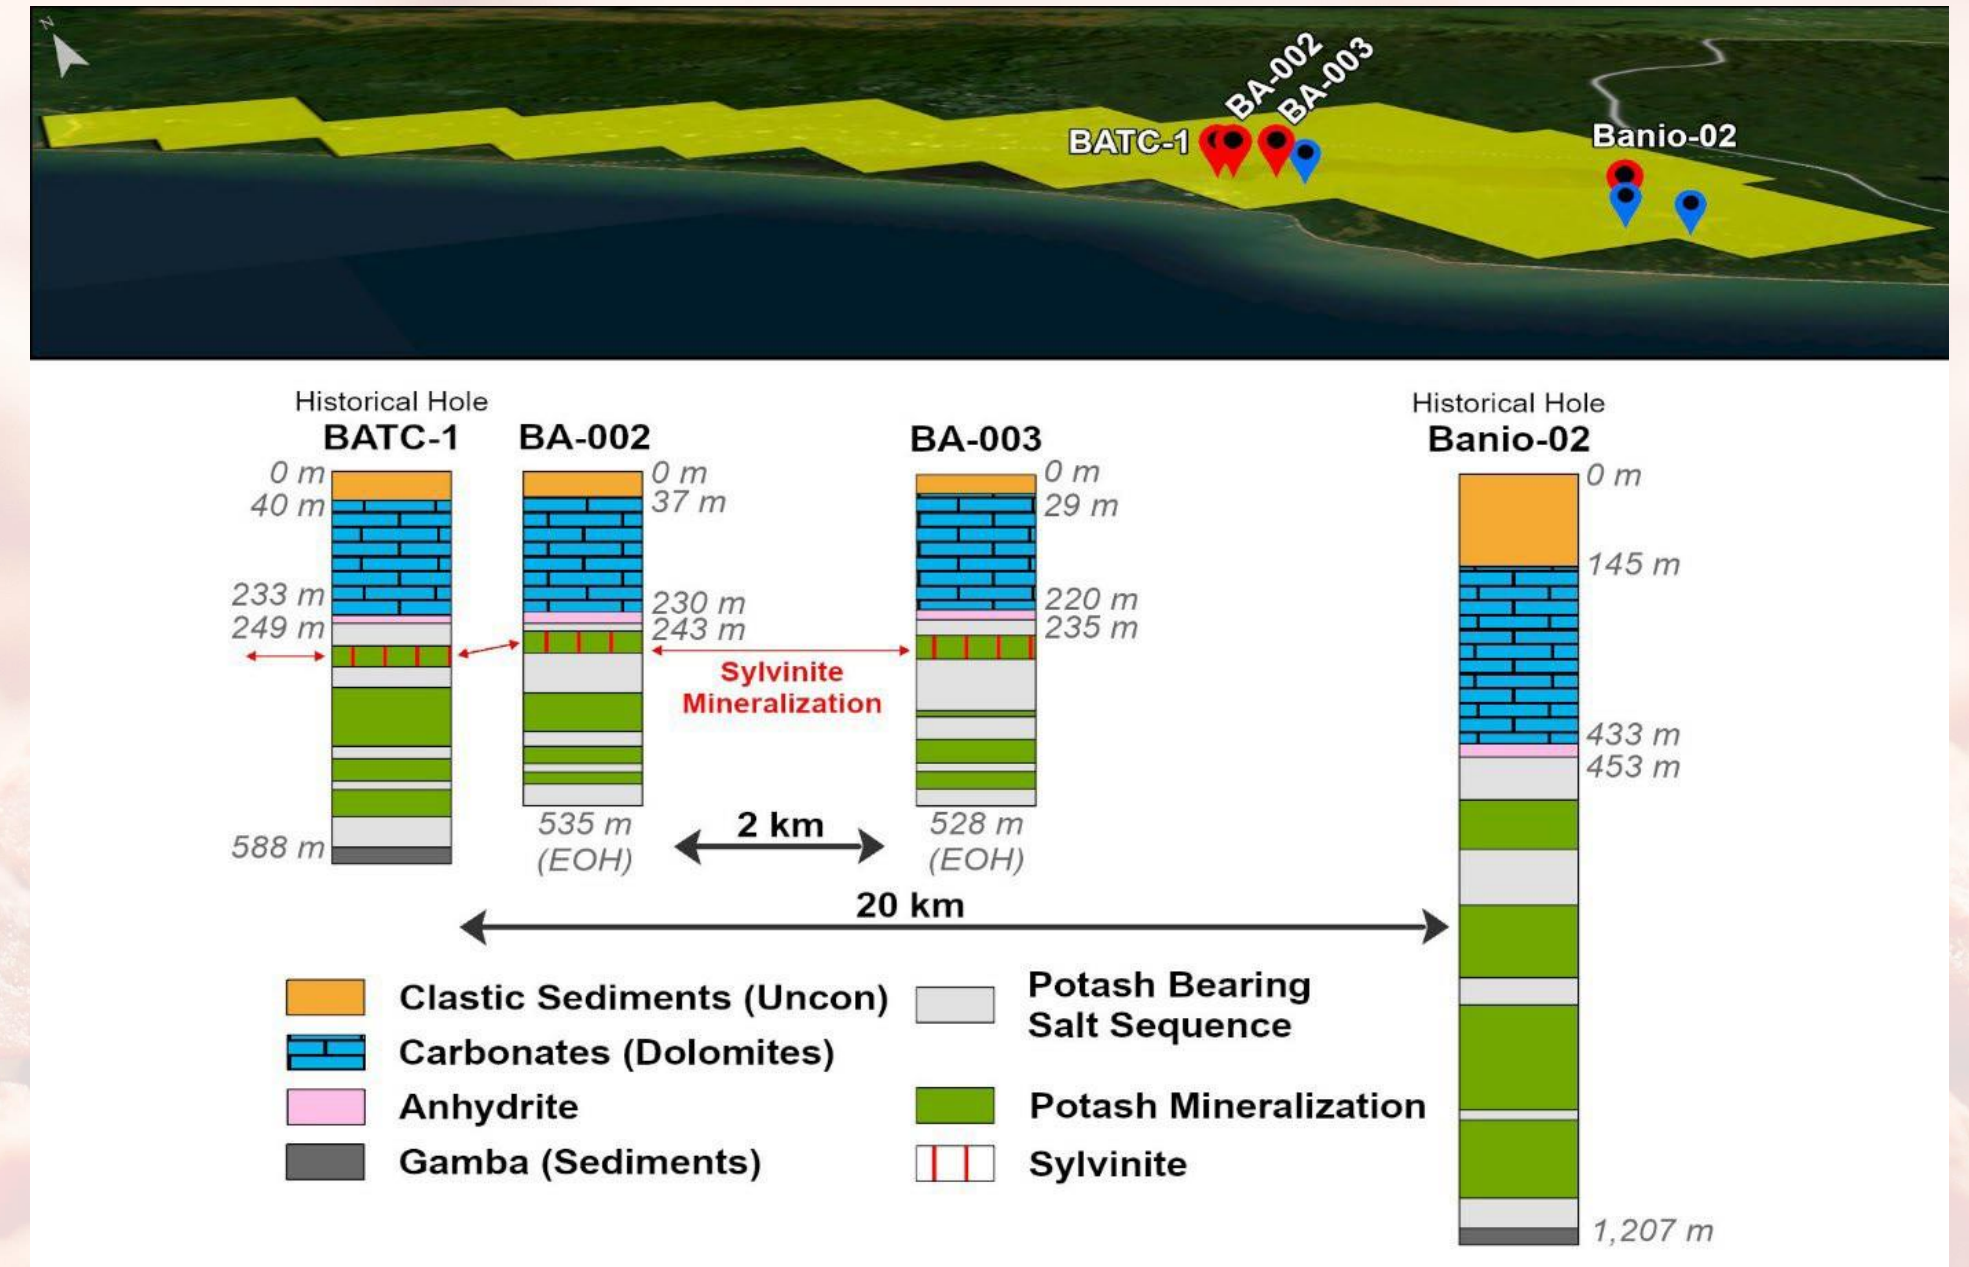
N

BA-002
BA-003
BATC-1
Banio-02

Historical Hole
BATC-1
0 m
40 m
233 m
249 m
588 m

BA-002
0 m
37 m
230 m
243 m
535 m
(EOH)

Sylvinite
Mineralization

BA-003
0 m
29 m
220 m
235 m
528 m
(EOH)

2 km

20 km

Historical Hole
Banio-02
0 m
145 m
433 m
453 m
1,207 m

Clastic Sediments (Uncon)
Carbonates (Dolomites)
Anhydrite
Gamba (Sediments)
Potash Bearing Salt Sequence
Potash Mineralization
Sylvinite